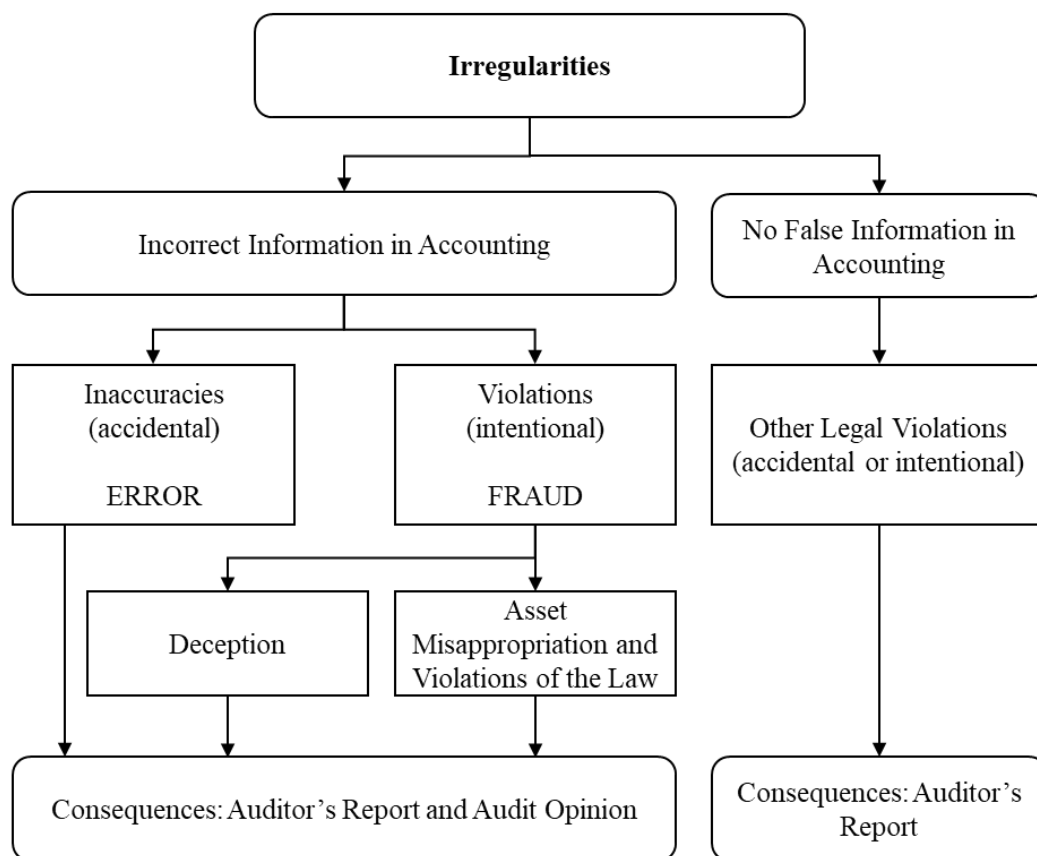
Irregularities

Incorrect Information in Accounting

No False Information in Accounting

Inaccuracies (accidental)

ERROR

Violations (intentional)

FRAUD

Other Legal Violations (accidental or intentional)

Deception

Asset Misappropriation and Violations of the Law

Consequences: Auditor's Report and Audit Opinion

Consequences: Auditor's Report